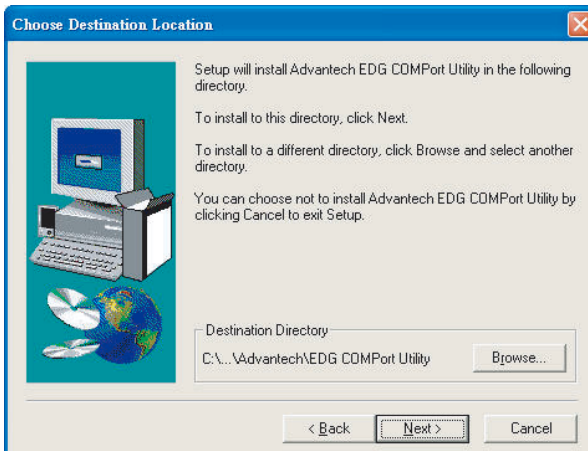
Choose Destination Location

Setup will install Advantech EDG COMPort Utility in the following directory.

To install to this directory, click Next.

To install to a different directory, click Browse and select another directory.

You can choose not to install Advantech EDG COMPort Utility by clicking Cancel to exit Setup.

Destination Directory

C:\...\Advantech\EDG COMPort Utility

Browse...

< Back

Next >

Cancel